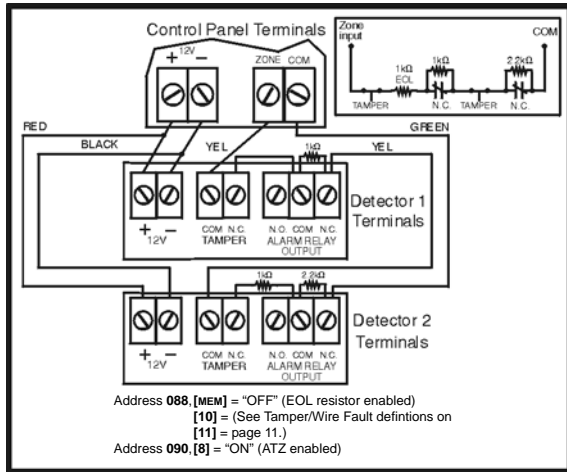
Control Panel Terminals

+ 12V −

ZONE COM

Zone input

COM

1kΩ EOL

1kΩ

2.2kΩ

TAMPER

N.C.

TAMPER

N.C.

RED

BLACK

YEL

1kΩ

YEL

GREEN

+ 12V −

COM N.C. TAMPER

N.O. COM N.C. ALARM RELAY OUTPUT

Detector 1 Terminals

1kΩ

2.2kΩ

+ 12V −

COM N.C. TAMPER

N.O. COM N.C. ALARM RELAY OUTPUT

Detector 2 Terminals

Address **088**, **[MEM]** = "OFF" (EOL resistor enabled)
**[10]** = (See Tamper/Wire Fault defintions on
**[11]** = page 11.)
Address **090**, **[8]** = "ON" (ATZ enabled)